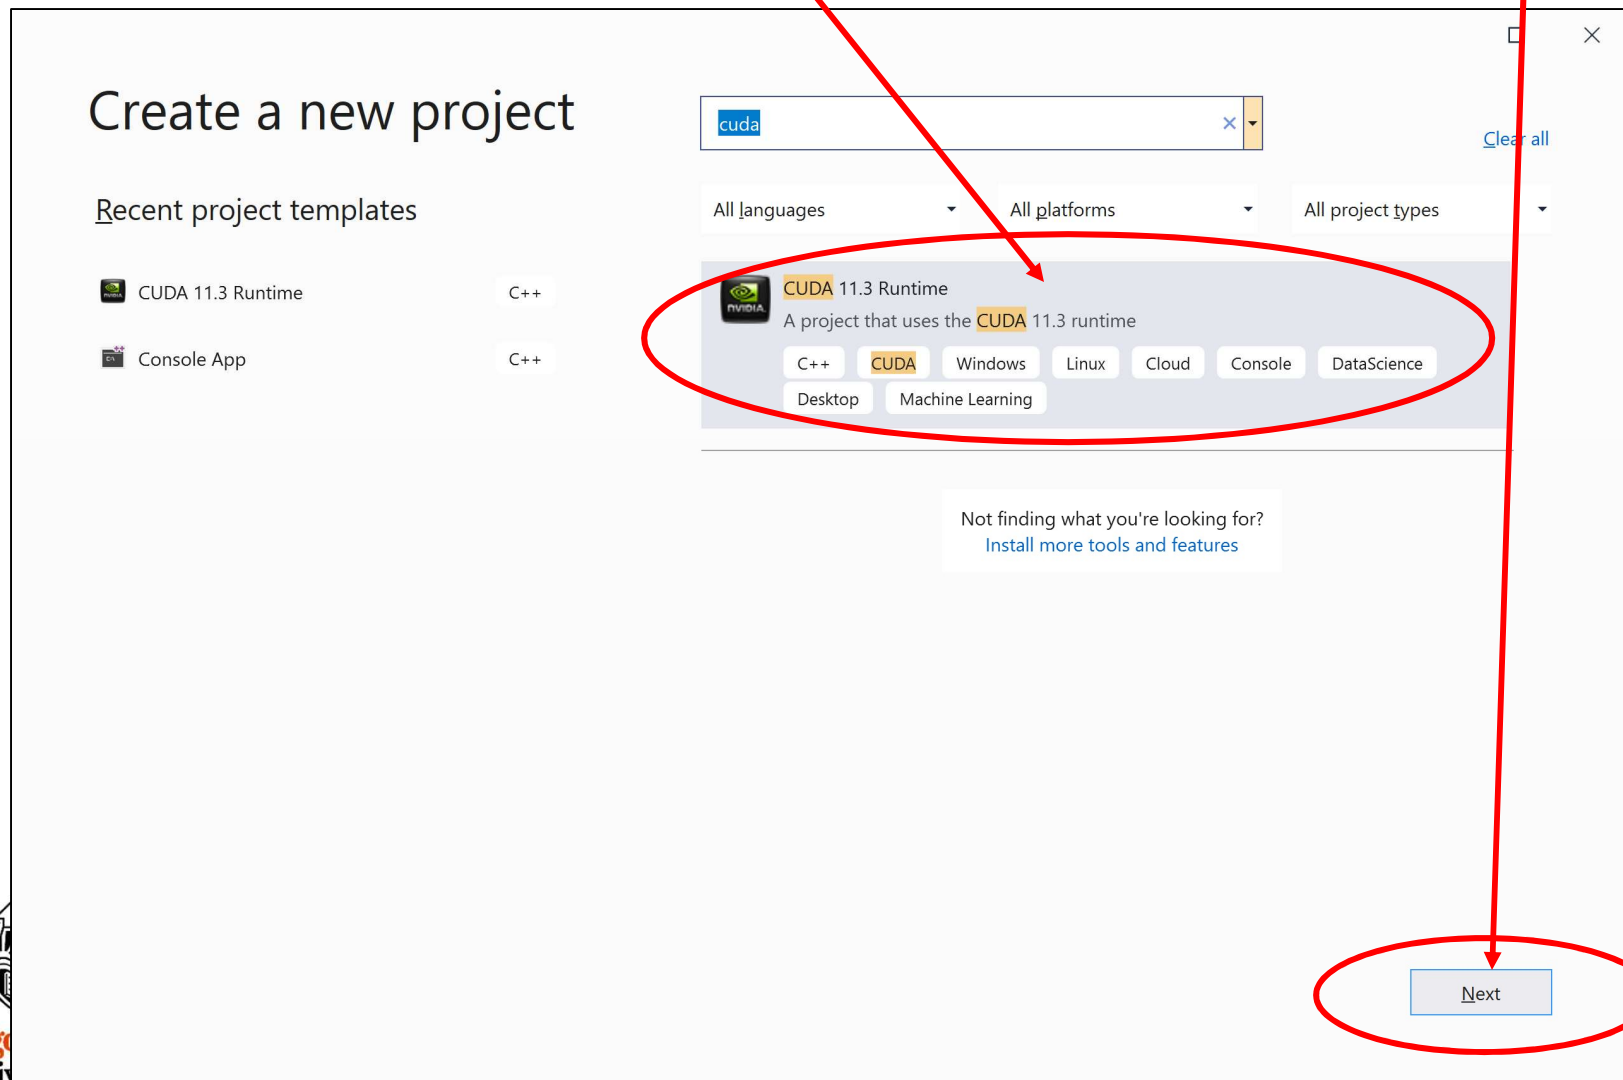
Create a new project

cuda

Clear all

Recent project templates

CUDA 11.3 Runtime C++

Console App C++

All languages

All platforms

All project types

CUDA 11.3 Runtime

A project that uses the CUDA 11.3 runtime

C++ CUDA Windows Linux Cloud Console DataScience Desktop Machine Learning

Not finding what you're looking for?
Install more tools and features

Next